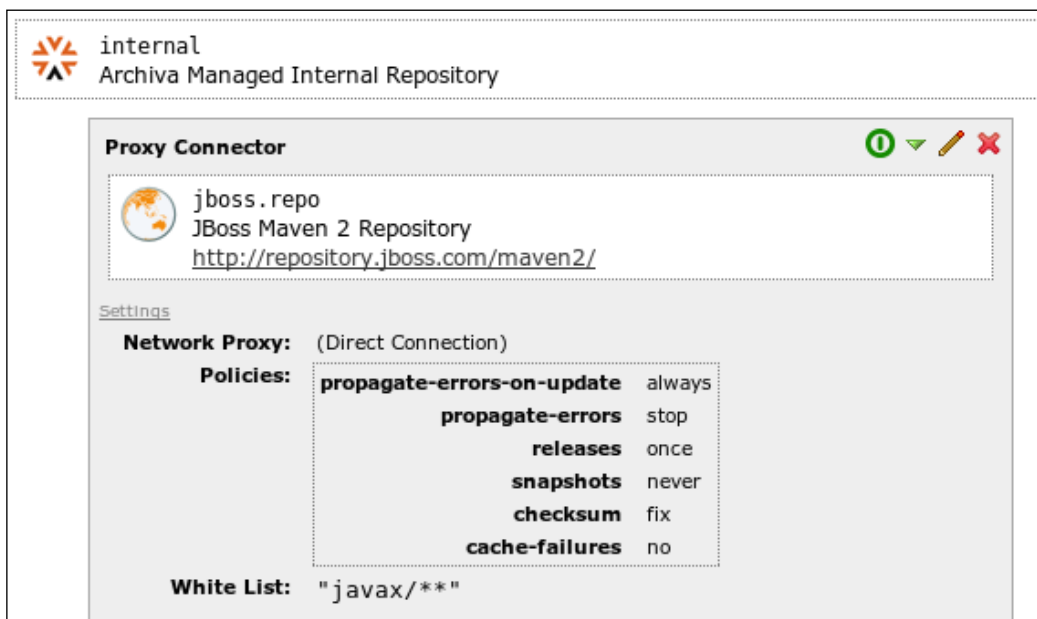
internal
Archiva Managed Internal Repository

Proxy Connector

jboss.repo
JBoss Maven 2 Repository
http://repository.jboss.com/maven2/

Settings

Network Proxy: (Direct Connection)

Policies:

| | |
|---|---|
| propagate-errors-on-update | always |
| propagate-errors | stop |
| releases | once |
| snapshots | never |
| checksum | fix |
| cache-failures | no |

White List: "javax/**"